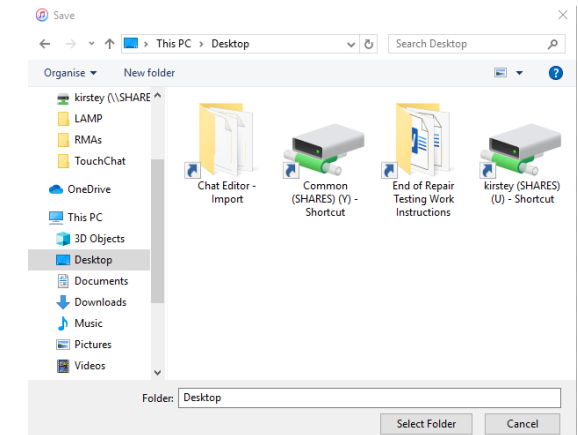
Save

This PC > Desktop

Search Desktop

Organise ▾ New folder

kirstey (\\SHARE
LAMP
RMAs
TouchChat
OneDrive
This PC
3D Objects
Desktop
Documents
Downloads
Music
Pictures
Videos

Chat Editor - Import
Common (SHARES) (Y) - Shortcut
End of Repair Testing Work Instructions
kirstey (SHARES) (U) - Shortcut

Folder: Desktop

Select Folder Cancel